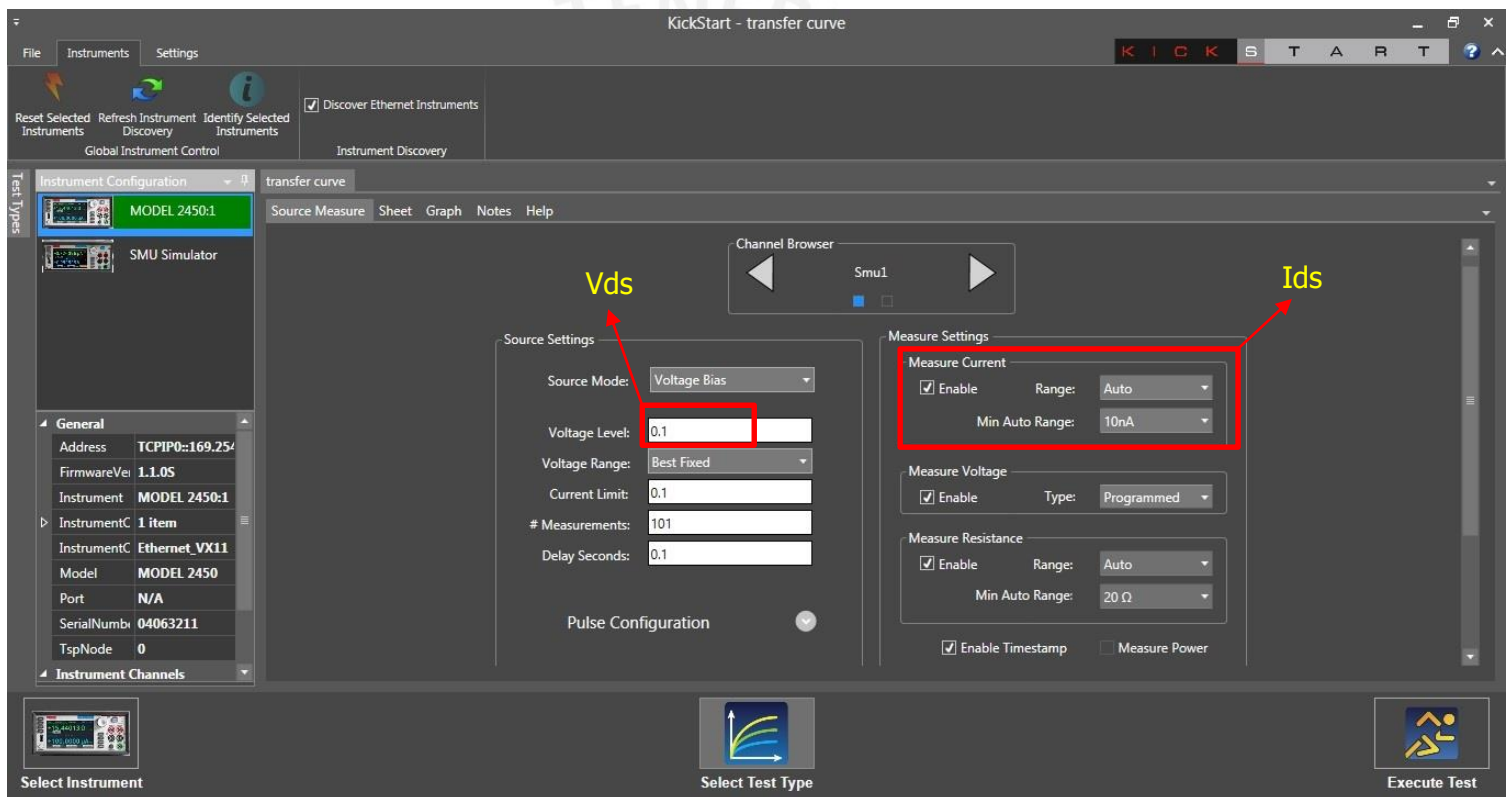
KickStart - transfer curve

File Instruments Settings

K I C K S T A R T

Reset Selected Instruments
Refresh Instrument Discovery
Identify Selected Instruments
Global Instrument Control

Discover Ethernet Instruments
Instrument Discovery

Test Types

Instrument Configuration

MODEL 2450:1

SMU Simulator

General

| | |
|---|---|
| Address | TCPIP0::169.254 |
| FirmwareVe | 1.1.0S |
| Instrument | MODEL 2450:1 |
| InstrumentC | 1 item |
| InstrumentC | Ethernet_VX11 |
| Model | MODEL 2450 |
| Port | N/A |
| SerialNumb | 04063211 |
| TspNode | 0 |

Instrument Channels

transfer curve

Source Measure Sheet Graph Notes Help

Channel Browser
Smu1

Vds

Ids

Source Settings
Source Mode: Voltage Bias
Voltage Level: 0.1
Voltage Range: Best Fixed
Current Limit: 0.1
# Measurements: 101
Delay Seconds: 0.1

Pulse Configuration

Measure Settings
Measure Current
Enable Range: Auto
Min Auto Range: 10nA

Measure Voltage
Enable Type: Programmed

Measure Resistance
Enable Range: Auto
Min Auto Range: 20 Ω

Enable Timestamp Measure Power

Select Instrument

Select Test Type

Execute Test